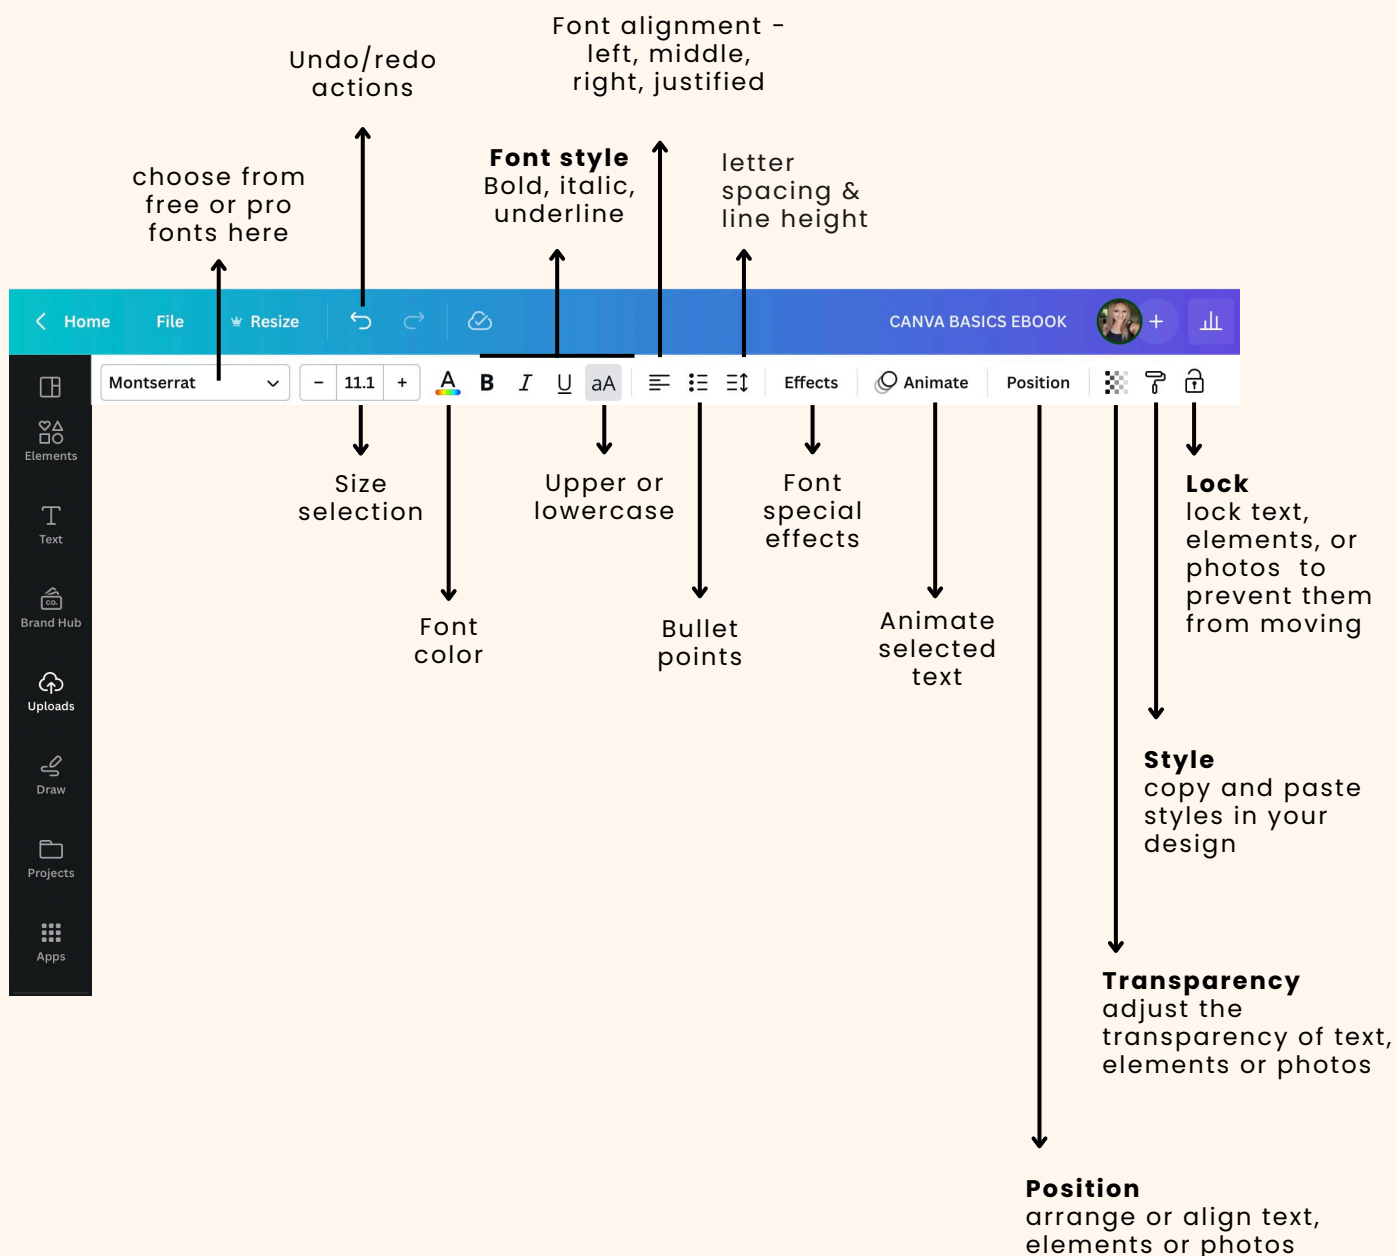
Font alignment - left, middle, right, justified

Undo/redo actions

Font style
Bold, italic, underline

letter spacing & line height

choose from free or pro fonts here

Home File Resize

CANVA BASICS EBOOK

Montserrat – 11.1 + B I U aA Effects Animate Position

Elements

Text

Brand Hub

Uploads

Draw

Projects

Apps

Size selection

Upper or lowercase

Font special effects

Lock
lock text, elements, or photos to prevent them from moving

Font color

Bullet points

Animate selected text

Style
copy and paste styles in your design

Transparency
adjust the transparency of text, elements or photos

Position
arrange or align text, elements or photos